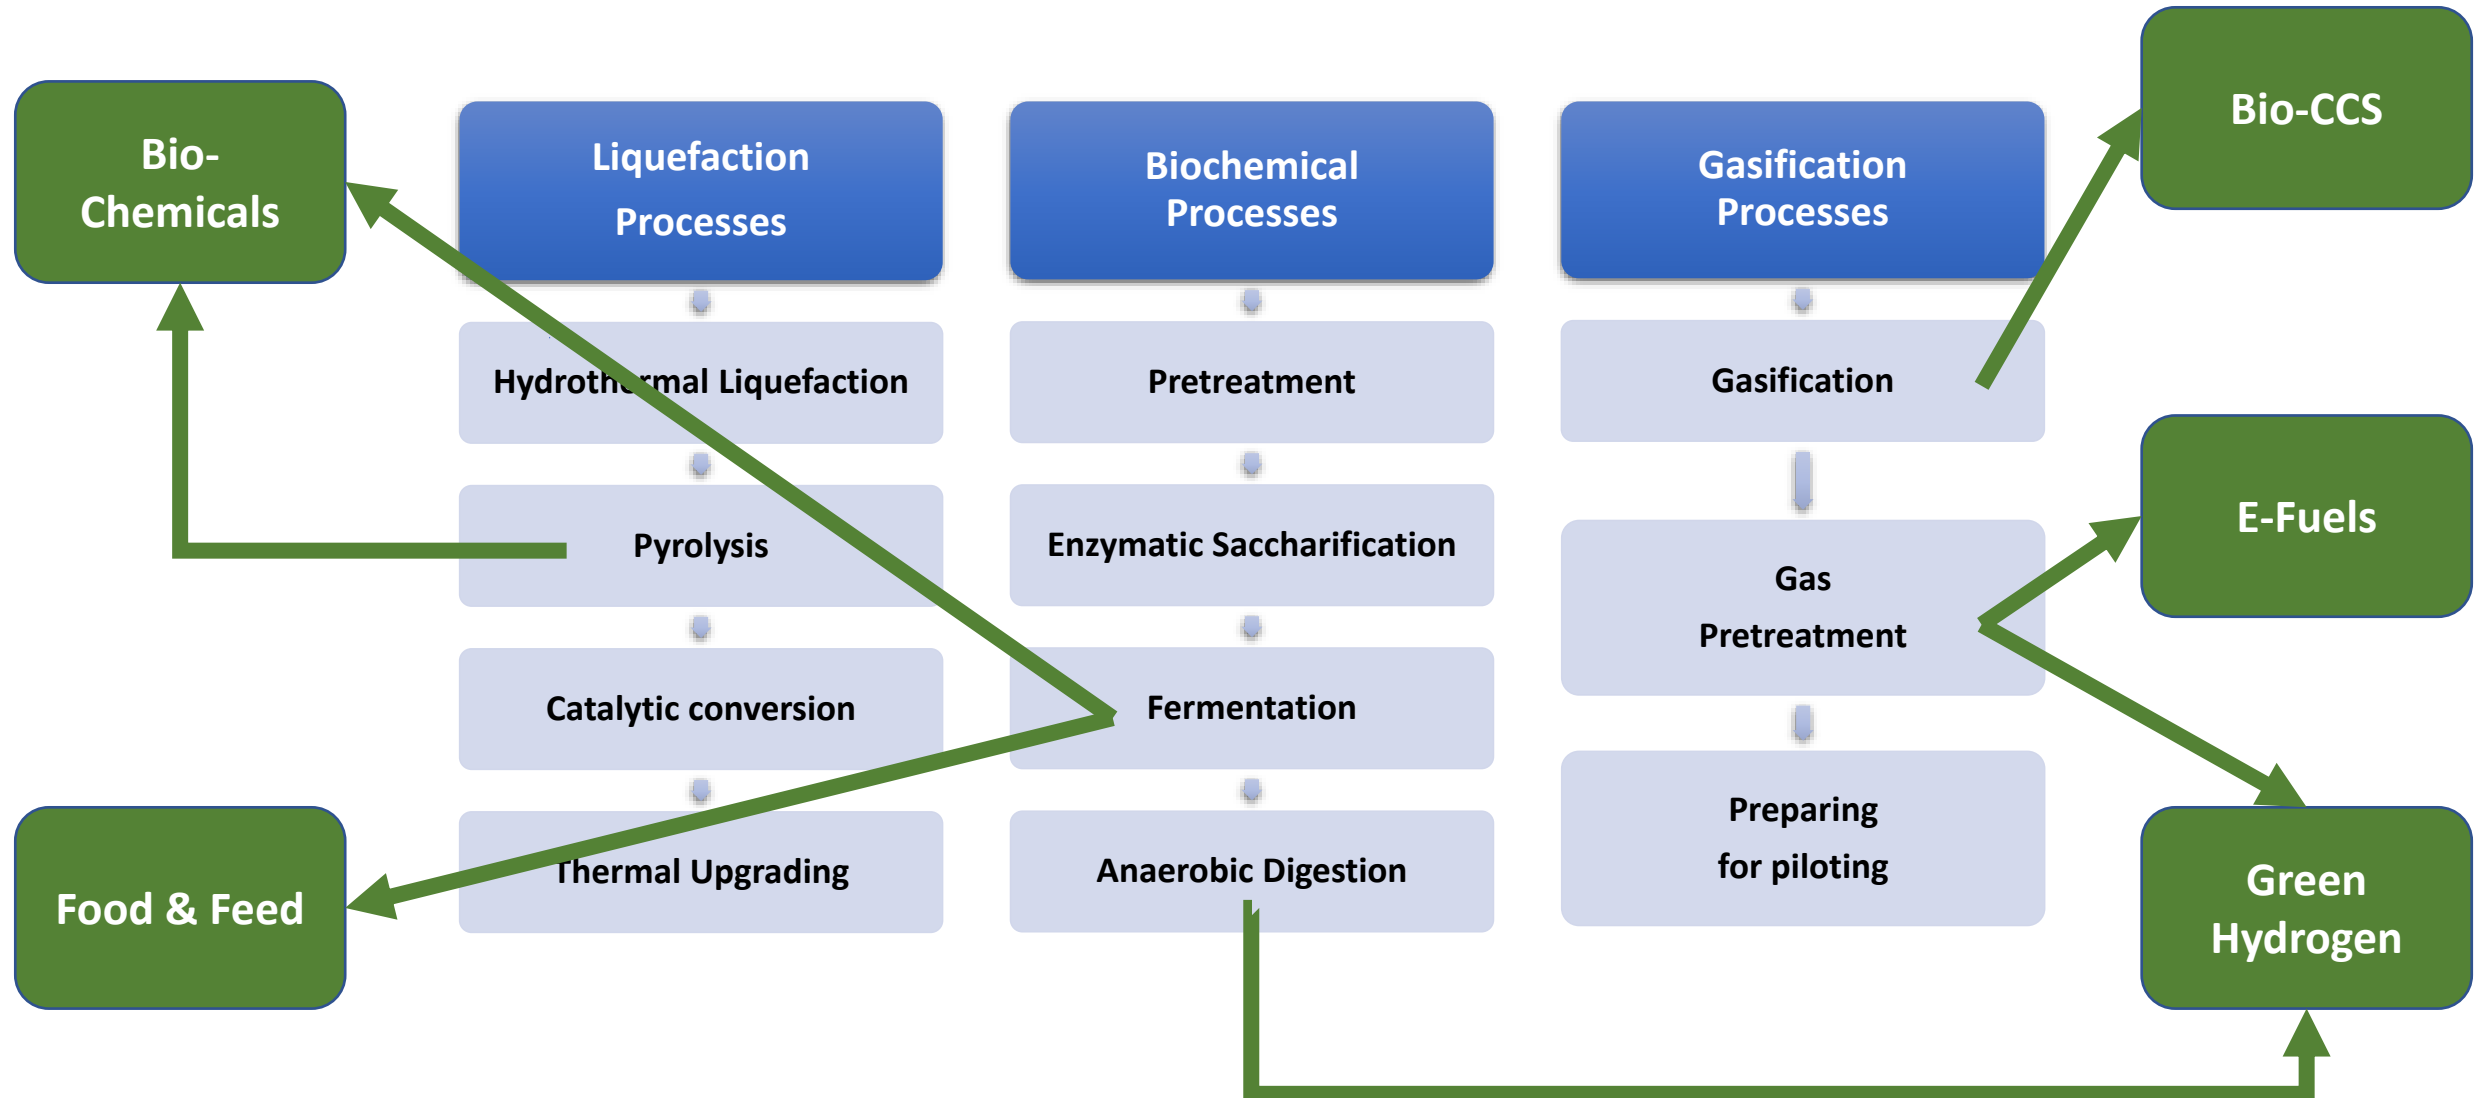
Bio-Chemicals

Liquefaction Processes

Hydrothermal Liquefaction

Pyrolysis

Catalytic conversion

Thermal Upgrading

Biochemical Processes

Pretreatment

Enzymatic Saccharification

Fermentation

Anaerobic Digestion

Gasification Processes

Gasification

Gas Pretreatment

Preparing for piloting

Bio-CCS

E-Fuels

Green Hydrogen

Food & Feed